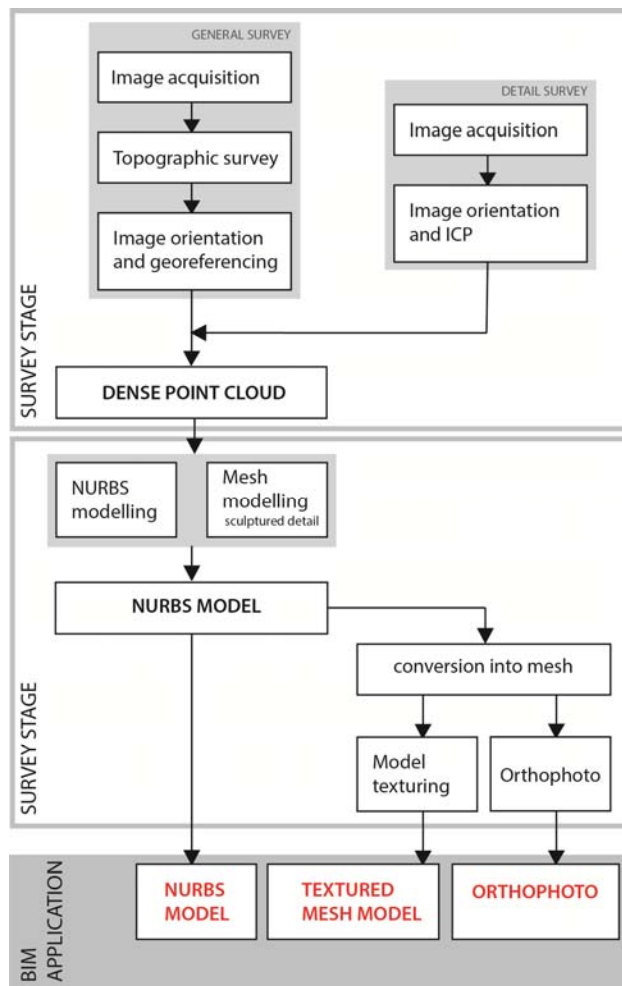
SURVEY STAGE

GENERAL SURVEY

Image acquisition

Topographic survey

Image orientation and georeferencing

DETAIL SURVEY

Image acquisition

Image orientation and ICP

DENSE POINT CLOUD

SURVEY STAGE

NURBS modelling

Mesh modelling sculptured detail

NURBS MODEL

conversion into mesh

Model texturing

Orthophoto

BIM APPLICATION

NURBS MODEL

TEXTURED MESH MODEL

ORTHOPHOTO